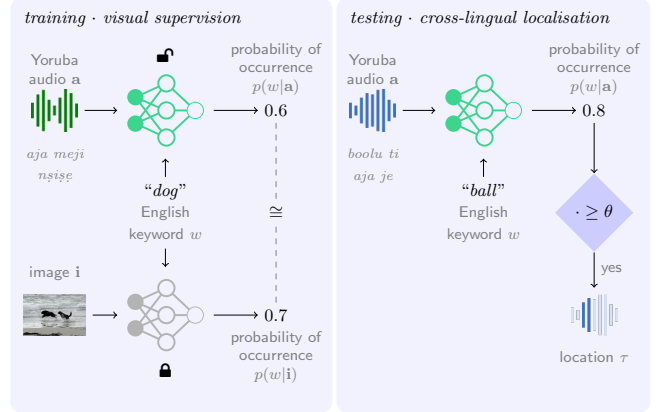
training · visual supervision

Yoruba audio $\mathbf{a}$

aja meji nṣiṣẹ

probability of occurrence $p(w|\mathbf{a})$

0.6

"dog"
English keyword $w$

$\cong$

image $\mathbf{i}$

0.7

probability of occurrence $p(w|\mathbf{i})$

testing · cross-lingual localisation

Yoruba audio $\mathbf{a}$

boolu ti aja je

probability of occurrence $p(w|\mathbf{a})$

0.8

"ball"
English keyword $w$

$\cdot \geq \theta$

yes

location $\tau$